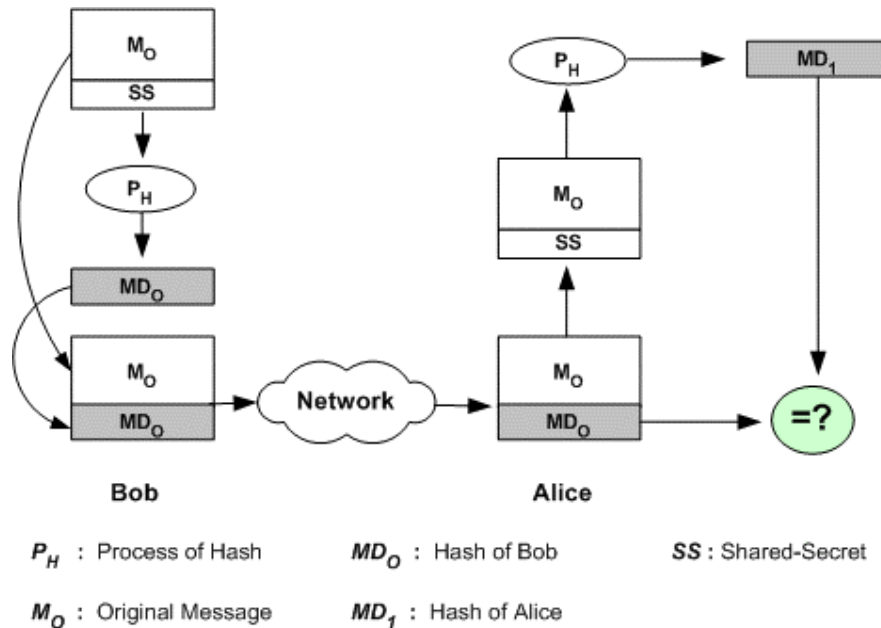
$M_O$

SS

$P_H$

$MD_O$

$M_O$

$MD_O$

Network

$P_H$

$MD_1$

$M_O$

SS

$M_O$

$MD_O$

=?

Bob

Alice

$P_H$ : Process of Hash

$MD_O$ : Hash of Bob

SS : Shared-Secret

$M_O$ : Original Message

$MD_1$ : Hash of Alice